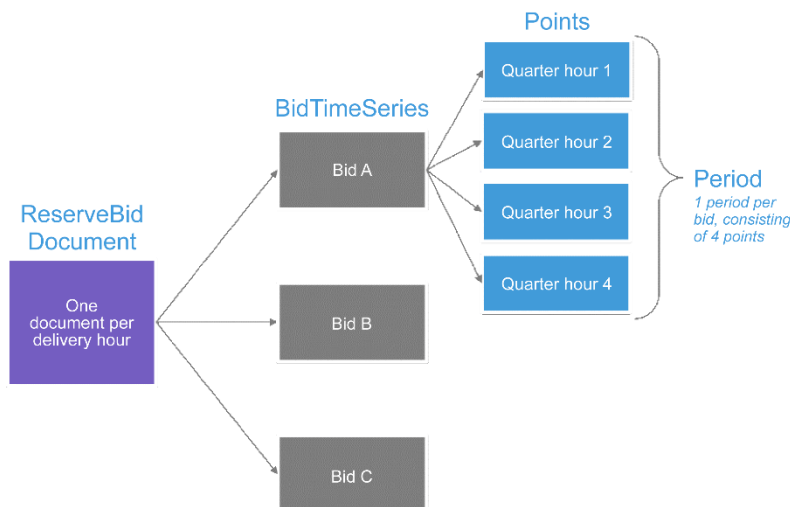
ReserveBid Document

One document per delivery hour

BidTimeSeries

Bid A

Bid B

Bid C

Points

Quarter hour 1

Quarter hour 2

Quarter hour 3

Quarter hour 4

Period

1 period per bid, consisting of 4 points